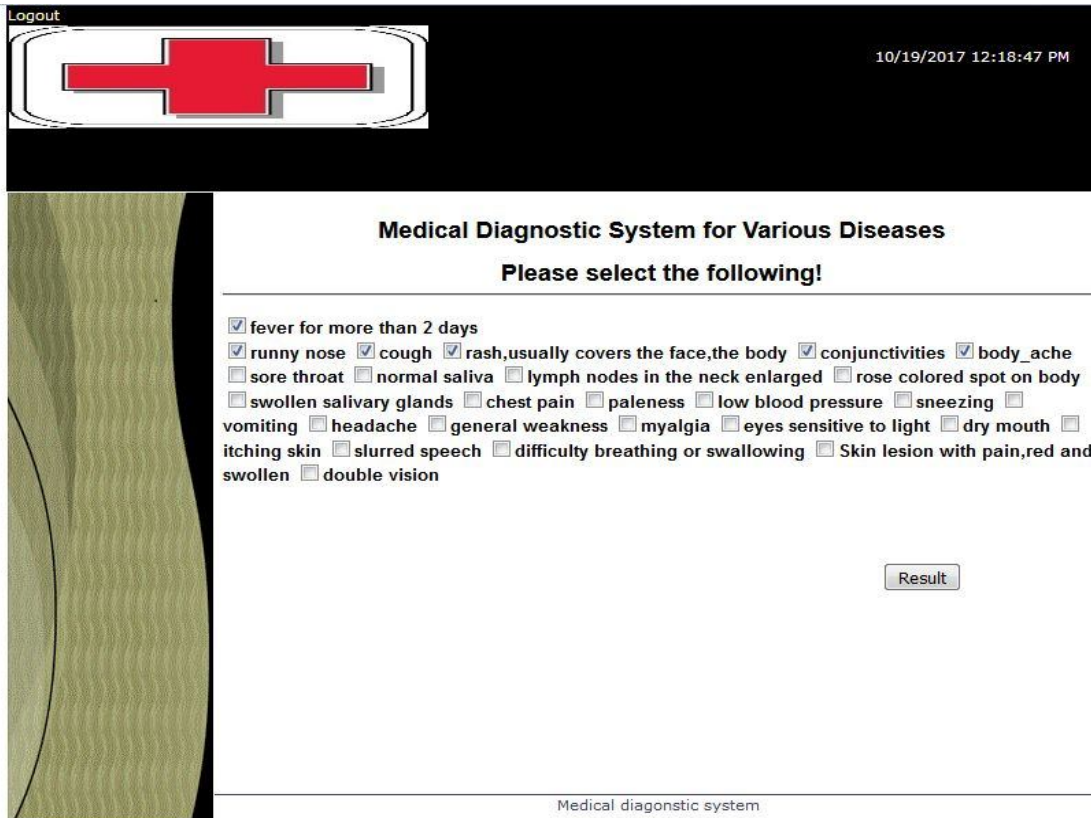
Logout

10/19/2017 12:18:47 PM

Medical Diagnostic System for Various Diseases

Please select the following!

fever for more than 2 days
runny nose cough rash,usually covers the face,the body conjunctivities body_ache sore throat normal saliva lymph nodes in the neck enlarged rose colored spot on body swollen salivary glands chest pain paleness low blood pressure sneezing vomiting headache general weakness myalgia eyes sensitive to light dry mouth itching skin slurred speech difficulty breathing or swallowing Skin lesion with pain,red and swollen double vision

Result

Medical diagonstic system